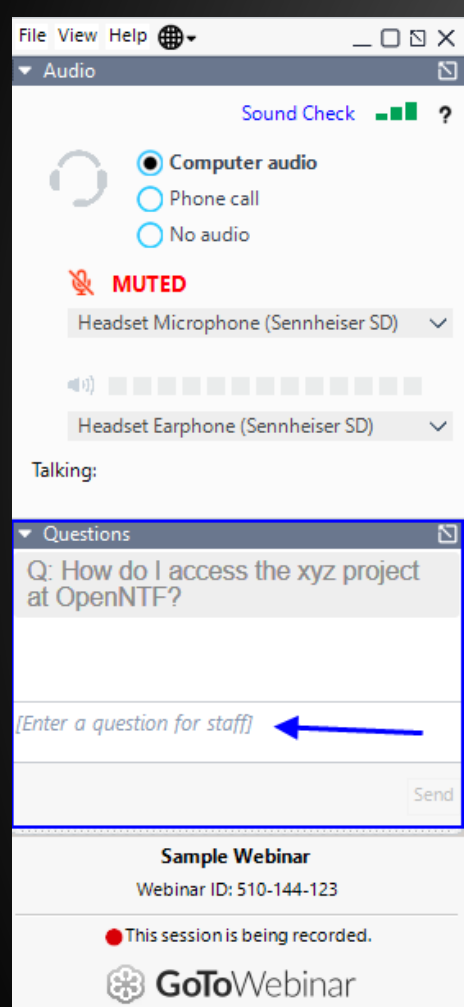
File View Help

Audio

Sound Check ?

Computer audio
Phone call
No audio

MUTED

Headset Microphone (Sennheiser SD)

Headset Earphone (Sennheiser SD)

Talking:

Questions

Q: How do I access the xyz project at OpenNTF?

[Enter a question for staff]

Send

Sample Webinar

Webinar ID: 510-144-123

This session is being recorded.

GoToWebinar